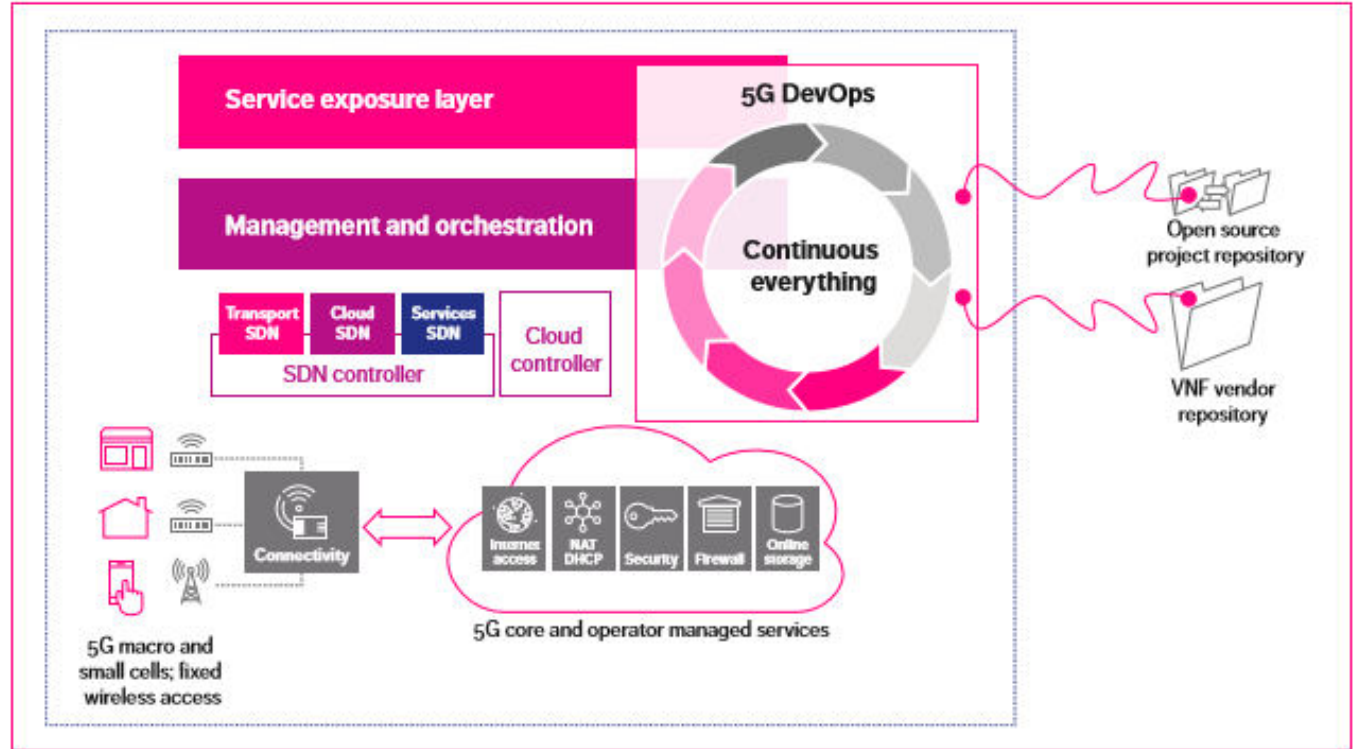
Service exposure layer

Management and orchestration

Transport SDN

Cloud SDN

Services SDN

SDN controller

Cloud controller

5G DevOps

Continuous everything

Open source project repository

VNF vendor repository

Connectivity

Internet access

NAT DHCP

Security

Firewall

Online storage

5G core and operator managed services

5G macro and small cells; fixed wireless access